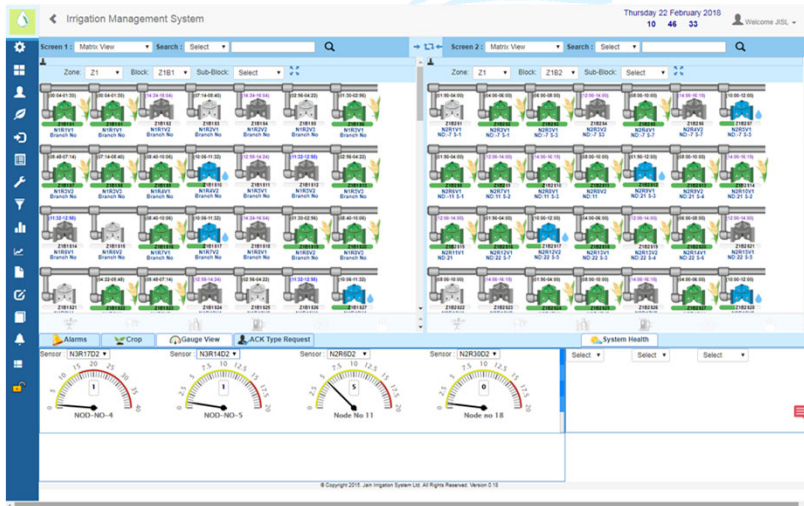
Irrigation Management System

Thursday 22 February 2018
10 46 33

Welcome JISL

Screen 1 : Matrix View Search : Select

Screen 2 : Matrix View Search : Select

Zone: Z1 Block: Z1B1 Sub-Block: Select

Zone: Z1 Block: Z1B2 Sub-Block: Select

Z1B1S1 N1R1V1 Branch No
Z1B1S1 N1R1V1 Branch No
Z1B1S2 N1R1V2 Branch No
Z1B1S3 N1R1V1 Branch No
Z1B1S4 N1R2V2 Branch No
Z1B1S5 N1R2V3 Branch No
Z1B1S6 N1R2V3 Branch No

Z1B2S1 N2R1V1 NO:-7 S-1
N2R1V1 NO:-7 S-1
N2R1V3 NO:-7 S-3
N2R2V2 NO:-7 S-2
N2R4V1 NO:-7 S-5
N2R5V1 NO:-7 S-6
N2R5V1 NO:-7 S-5

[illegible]

Alarms
Crop
Gauge View
ACK Type Request
System Health

Sensor N3R17D2
Sensor N3R14D2
Sensor N2R6D2
Sensor N2R30D2

Select
Select
Select

1
NOD-NO-4
1
NOD-NO-5
5
Node No 11
0
Node no 18

© Copyright 2015. Jain Irrigation System Ltd. All Rights Reserved. Version 0.15